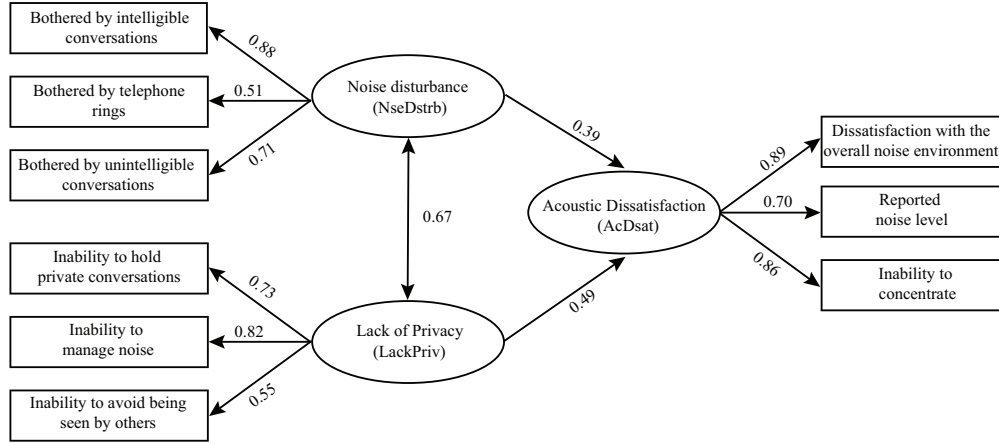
Bothered by intelligible conversations

0.88

Bothered by telephone rings

0.51

Bothered by unintelligible conversations

0.71

Noise disturbance (NseDstrb)

0.39

0.67

Acoustic Dissatisfaction (AcDsat)

0.89

Dissatisfaction with the overall noise environment

0.70

Reported noise level

0.86

Inability to concentrate

Inability to hold private conversations

0.73

Inability to manage noise

0.82

Inability to avoid being seen by others

0.55

Lack of Privacy (LackPriv)

0.49